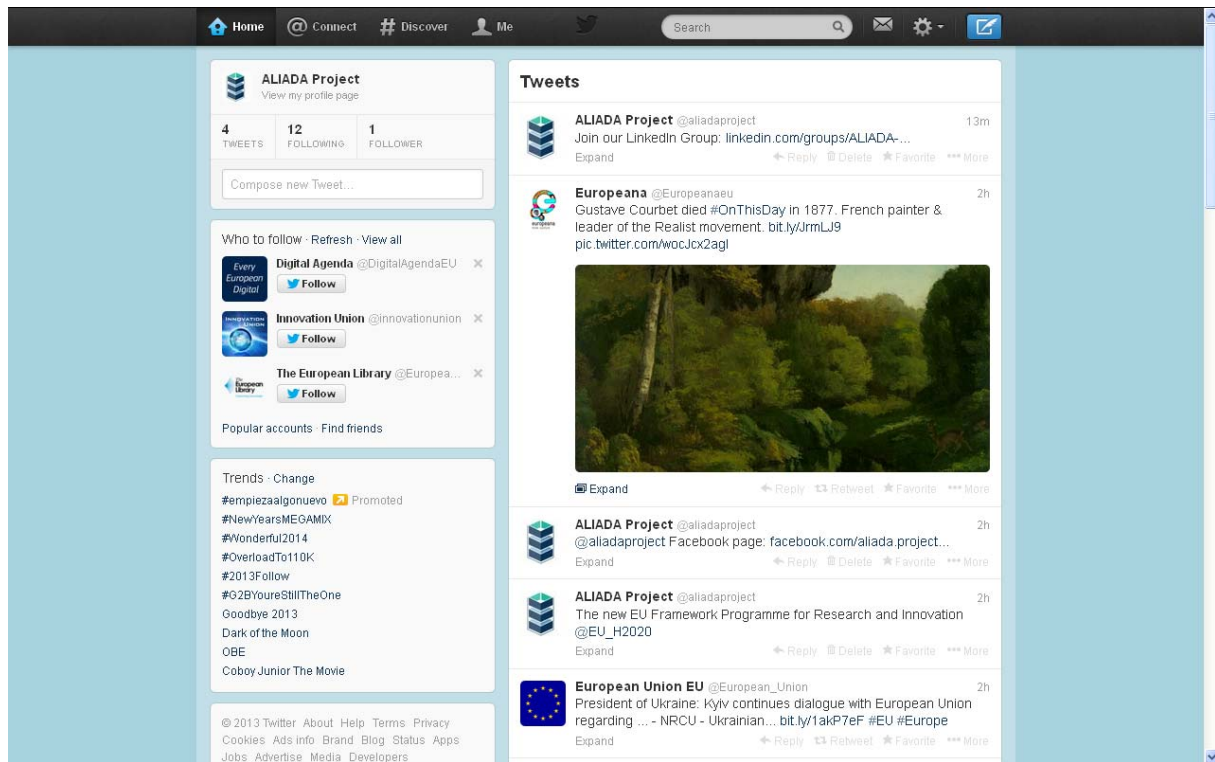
Home Connect # Discover Me Search

ALIADA Project
View my profile page

4 TWEETS 12 FOLLOWING 1 FOLLOWER

Compose new Tweet...

Who to follow · Refresh · View all

Every European Digital
Digital Agenda @DigitalAgendaEU
Follow

Innovation Union @innovationunion
Follow

The European Library @Europea...
Follow

Popular accounts · Find friends

Trends · Change
#empiezaalgonuevo Promoted
#NewYearsMEGAMIX
#Wonderful2014
#OverloadTo110K
#2013Follow
#G2BYoureStillTheOne
Goodbye 2013
Dark of the Moon
OBE
Coboy Junior The Movie

© 2013 Twitter About Help Terms Privacy Cookies Ads info Brand Blog Status Apps Jobs Advertise Media Developers

Tweets

ALIADA Project @aliadaproject 13m
Join our LinkedIn Group: linkedin.com/groups/ALIADA-...
Expand Reply Delete Favorite More

Europeana @Europeanaeu 2h
Gustave Courbet died #OnThisDay in 1877. French painter & leader of the Realist movement. bit.ly/JrmLJ9 pic.twitter.com/wocJcx2agl
Expand Reply Retweet Favorite More

ALIADA Project @aliadaproject 2h
@aliadaproject Facebook page: facebook.com/aliada.project...
Expand Reply Delete Favorite More

ALIADA Project @aliadaproject 2h
The new EU Framework Programme for Research and Innovation @EU_H2020
Expand Reply Delete Favorite More

European Union EU @European_Union 2h
President of Ukraine: Kyiv continues dialogue with European Union regarding ... - NRCU - Ukrainian... bit.ly/1akP7eF #EU #Europe
Expand Reply Retweet Favorite More